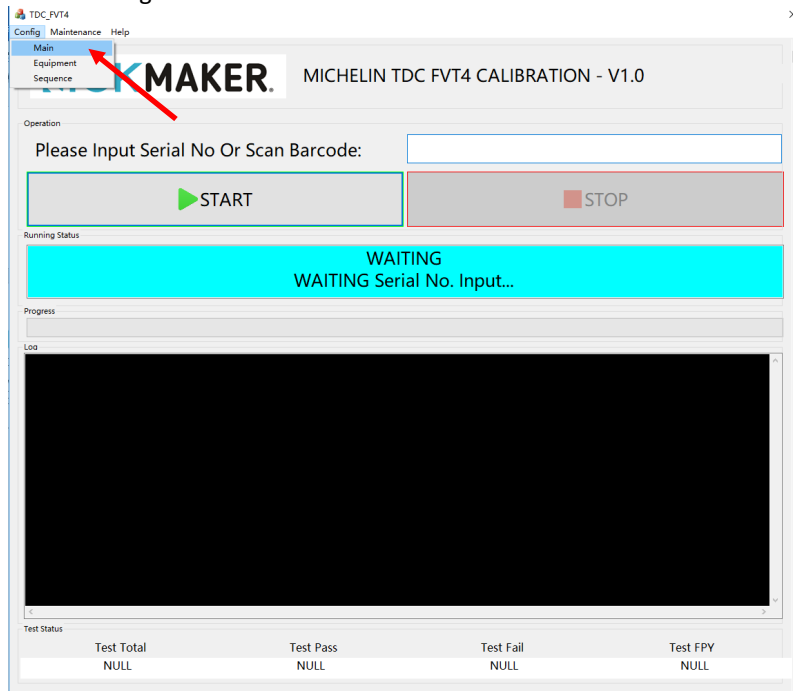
TDC_FVT4

Config Maintenance Help

Main
Equipment
Sequence

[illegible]MAKER.

MICHELIN TDC FVT4 CALIBRATION - V1.0

Operation

Please Input Serial No Or Scan Barcode:

START

STOP

Running Status

WAITING
WAITING Serial No. Input...

Progress

Log

Test Status

| Test Total | Test Pass | Test Fail | Test FPY |
|---|---|---|---|
| NULL | NULL | NULL | NULL |